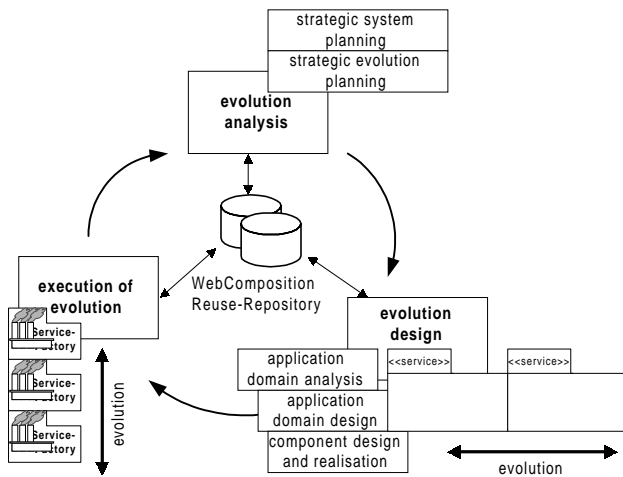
strategic system planning

strategic evolution planning

evolution analysis

WebComposition Reuse-Repository

execution of evolution

Service-Factory

Service-Factory

Service-Factory

evolution

evolution design

<<service>>

<<service>>

application domain analysis

application domain design

component design and realisation

evolution